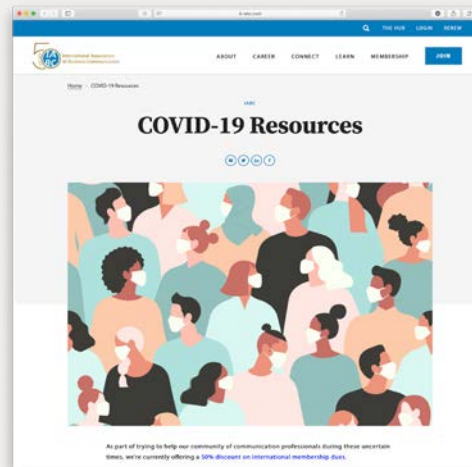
iabc.com

THE HUB LOGIN RENEW

50 IABC International Association of Business Communicators

ABOUT CAREER CONNECT LEARN MEMBERSHIP JOIN

Home > COVID-19 Resources

IABC

COVID-19 Resources

As part of trying to help our community of communication professionals during these uncertain times, we're currently offering a 50% discount on international membership dues.